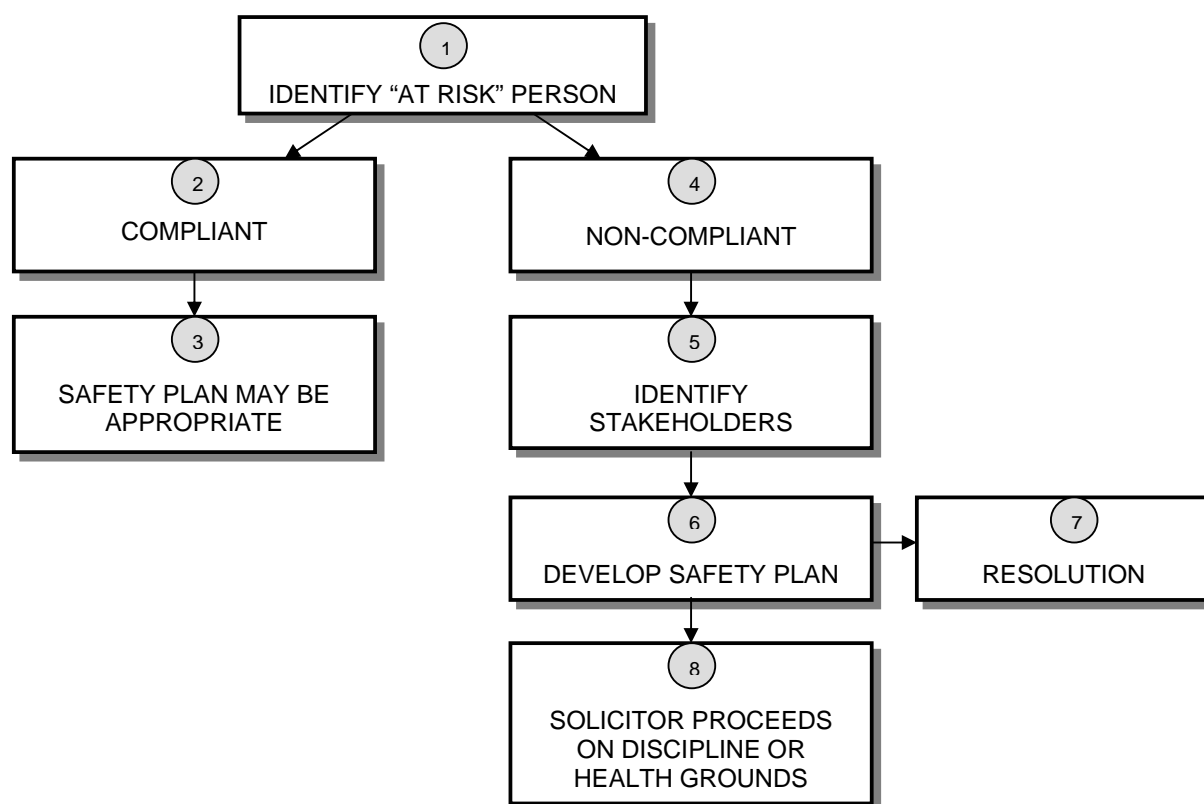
1
IDENTIFY "AT RISK" PERSON

2
COMPLIANT

3
SAFETY PLAN MAY BE APPROPRIATE

4
NON-COMPLIANT

5
IDENTIFY STAKEHOLDERS

6
DEVELOP SAFETY PLAN

7
RESOLUTION

8
SOLICITOR PROCEEDS ON DISCIPLINE OR HEALTH GROUNDS